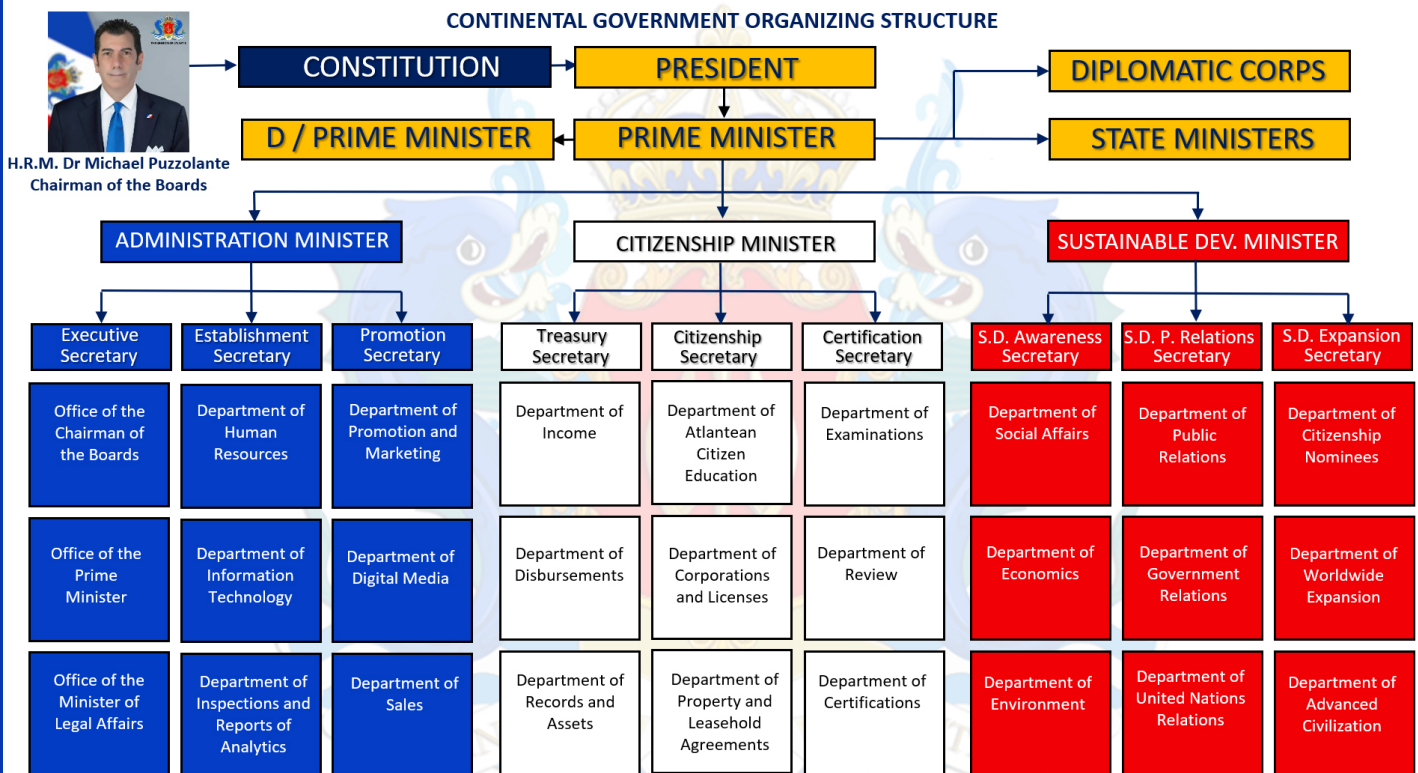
CONTINENTAL GOVERNMENT ORGANIZING STRUCTURE

H.R.M. Dr Michael Puzzolante
Chairman of the Boards

CONSTITUTION

PRESIDENT

DIPLOMATIC CORPS

D / PRIME MINISTER

PRIME MINISTER

STATE MINISTERS

ADMINISTRATION MINISTER

CITIZENSHIP MINISTER

SUSTAINABLE DEV. MINISTER

Executive Secretary

Establishment Secretary

Promotion Secretary

Treasury Secretary

Citizenship Secretary

Certification Secretary

S.D. Awareness Secretary

S.D. P. Relations Secretary

S.D. Expansion Secretary

Office of the Chairman of the Boards

Department of Human Resources

Department of Promotion and Marketing

Department of Income

Department of Atlantean Citizen Education

Department of Examinations

Department of Social Affairs

Department of Public Relations

Department of Citizenship Nominees

Office of the Prime Minister

Department of Information Technology

Department of Digital Media

Department of Disbursements

Department of Corporations and Licenses

Department of Review

Department of Economics

Department of Government Relations

Department of Worldwide Expansion

Office of the Minister of Legal Affairs

Department of Inspections and Reports of Analytics

Department of Sales

Department of Records and Assets

Department of Property and Leasehold Agreements

Department of Certifications

Department of Environment

Department of United Nations Relations

Department of Advanced Civilization